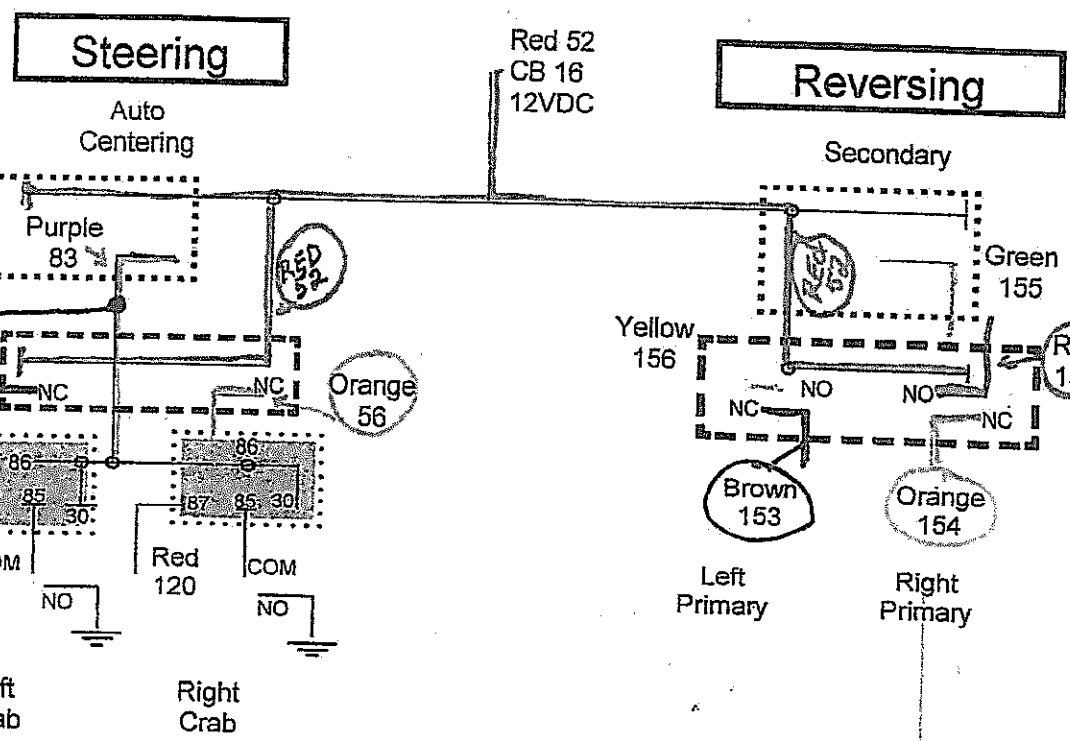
Steering

Auto Centering

Red 52
CB 16
12VDC

Reversing

Secondary

Purple 83

RED 52

Red 52

Green 155

Yellow 156

R
1

NC

NC

Orange 56

NO

NO

NC

NC

86

85

30

86

87

85

30

Brown 153

Orange 154

OM

Red 120

COM

NO

NO

Left Primary

Right Primary

ft
ab

Right Crab